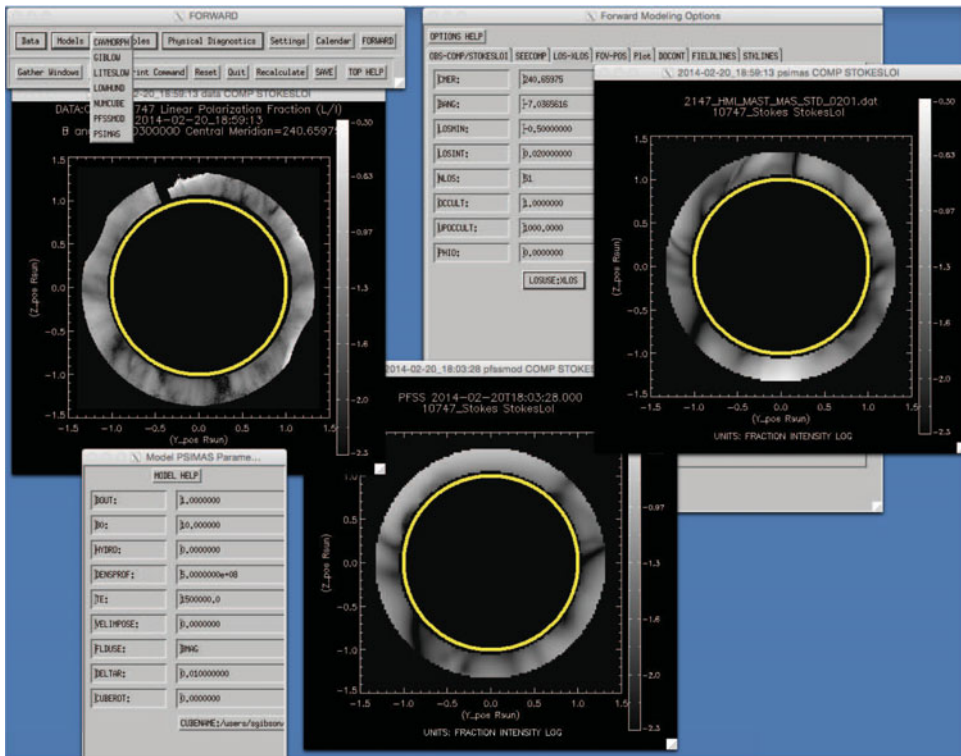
FORWARD

Data Models CAVMORPH ples Physical Diagnostics Settings Calendar FORWARD

GIBLOW

LITESLOW

LOWHUND

NUMCUBE

PFSSMOD

PSIMAS

Gather Windows rint Command Reset Quit Recalculate SAVE TOP HELP

2014-02-20_18:59:13 data COMP STOKESLOI

DATA: 747 Linear Polarization Fraction (L/I)

2014-02-20_18:59:13

B an 0300000 Central Meridian=240.6597

-0.30

-0.63

-0.97

-1.3

-1.6

-2.0

-2.3

1.5

1.0

0.5

0.0

-0.5

-1.0

-1.5

(Z_pos Rsun)

-1.5 -1.0 -0.5 0.0 0.5 1.0 1.5

(Y_pos Rsun)

Forward Modeling Options

OPTIONS HELP

OBS-COMP/STOKESLOI SEECOMP LOS-NLOS FOV-POS Plot DOCONT FIELDLINES STKLINES

CMER: 240.65975

BANG: -7.0385616

LOSMIN: -0.50000000

LOSINT: 0.020000000

NLOS: 51

OCCULT: 1.0000000

UPOCCULT: 1000.0000

PHIO: 0.0000000

LOSUSE:NLOS

2014-02-20_18:59:13 psimas COMP STOKESLOI

2147_HMI_MAST_MAS_STD_0201.dat

10747_Stokes StokesLoI

-0.30

-0.63

-0.97

-1.3

-1.6

-2.0

-2.3

(Z_pos Rsun)

-1.5 -1.0 -0.5 0.0 0.5 1.0 1.5

(Y_pos Rsun)

UNITS: FRACTION INTENSITY LOG

2014-02-20_18:03:28 pfssmod COMP STOKES

PFSS 2014-02-20T18:03:28.000

10747_Stokes StokesLoI

-0.97

-1.3

-1.6

-2.0

-2.3

1.0

0.5

0.0

-0.5

-1.0

(Z_pos Rsun)

-1.5 -1.0 -0.5 0.0 0.5 1.0 1.5

(Y_pos Rsun)

UNITS: FRACTION INTENSITY LOG

Model PSIMAS Parame...

MODEL HELP

BOUT: 2.0000000

BO: 10.000000

HYDRO: 0.0000000

DENSPROF: 5.0000000e+08

TE: 1500000.0

VELIMPOSE: 0.0000000

FLDUSE: BMAG

DELTAR: 0.010000000

CUBEROT: 0.0000000

CUBENAME:/users/sgibson/